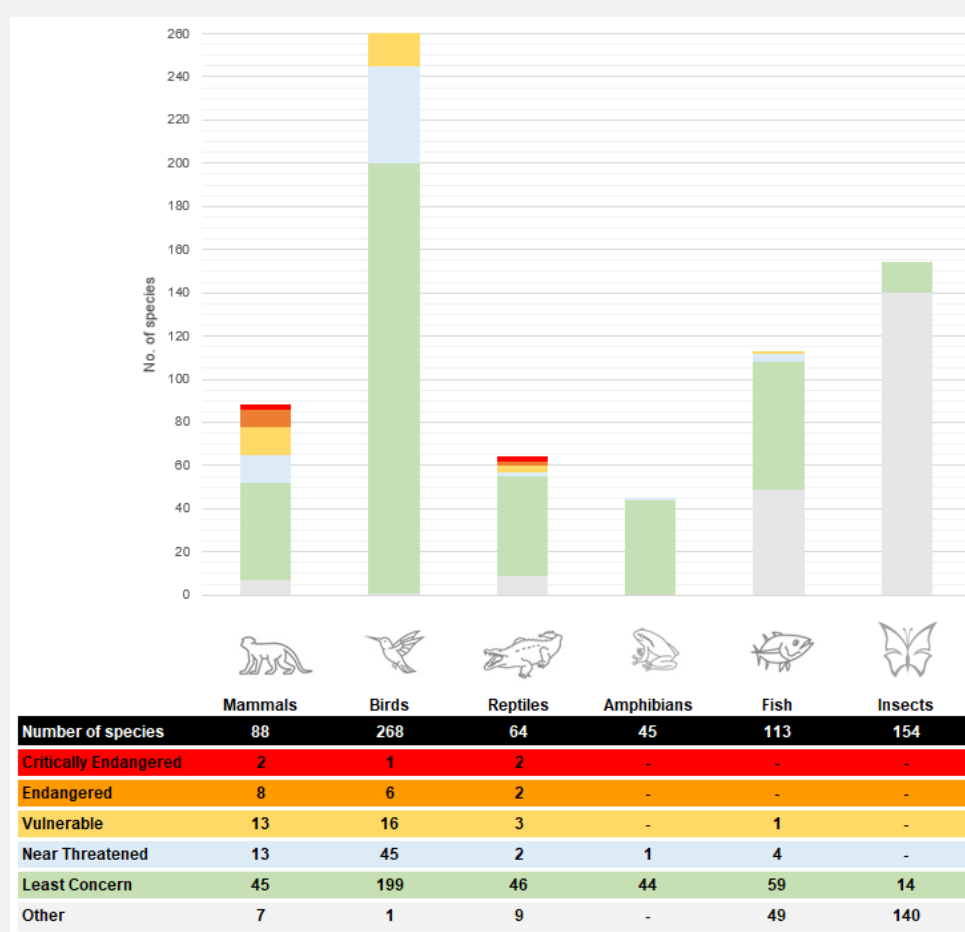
260
240
220
200
180
160
140
120
100
80
60
40
20
0
No. of species

| | Mammals | Birds | Reptiles | Amphibians | Fish | Insects |
|---|---|---|---|---|---|---|
| Number of species | 88 | 268 | 64 | 45 | 113 | 154 |
| Critically Endangered | 2 | 1 | 2 | - | - | - |
| Endangered | 8 | 6 | 2 | - | - | - |
| Vulnerable | 13 | 16 | 3 | - | 1 | - |
| Near Threatened | 13 | 45 | 2 | 1 | 4 | - |
| Least Concern | 45 | 199 | 46 | 44 | 59 | 14 |
| Other | 7 | 1 | 9 | - | 49 | 140 |